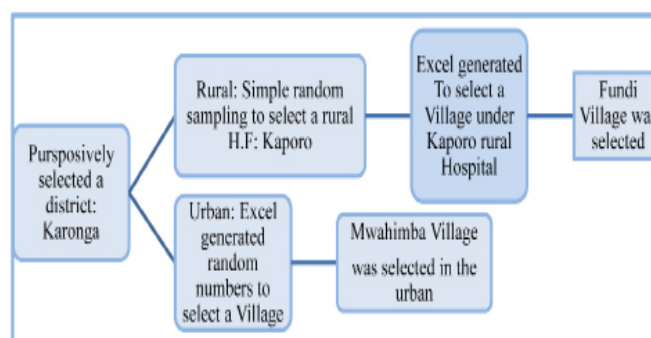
Pursposively selected a district: Karonga

Rural: Simple random sampling to select a rural H.F: Kaporo

Excel generated To select a Village under Kaporo rural Hospital

Fundi Village wa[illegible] selected

Urban: Excel generated random numbers to select a Village

Mwahimba Village was selected in the urban